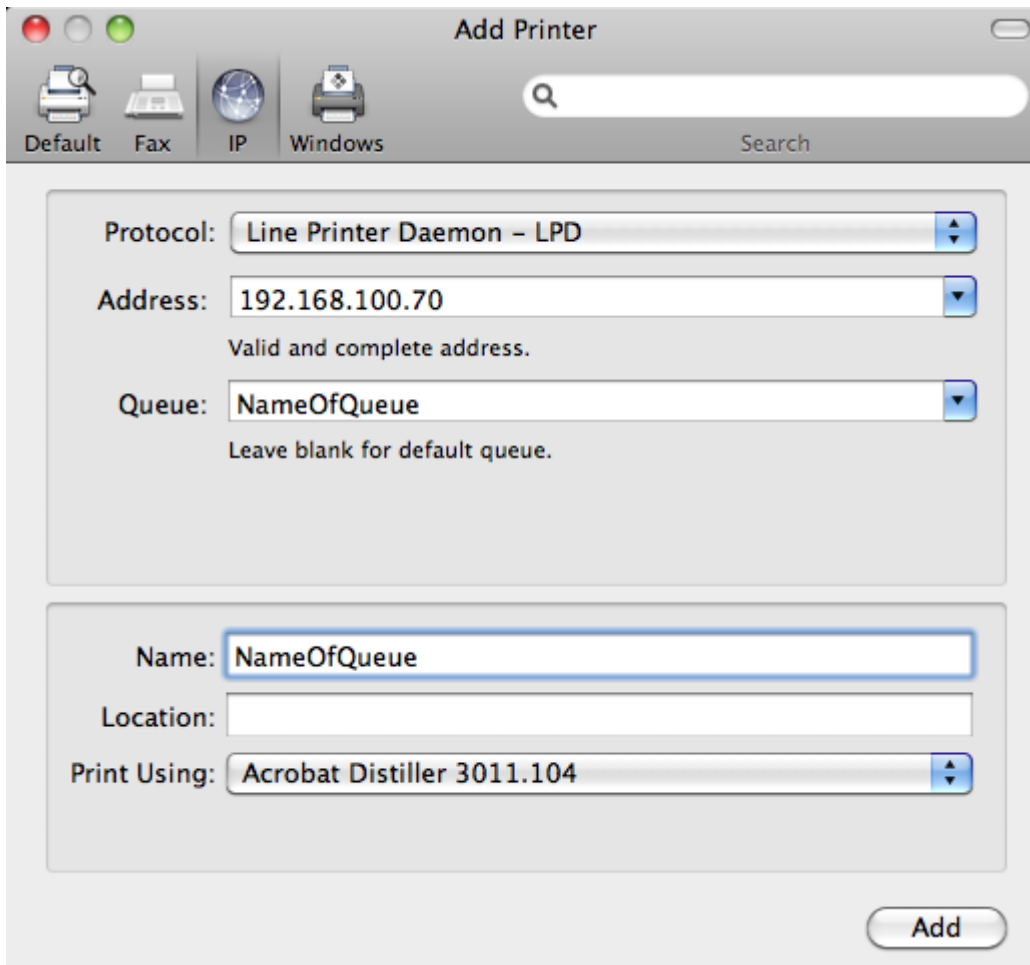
Add Printer

Default Fax IP Windows

Search

Protocol: Line Printer Daemon – LPD

Address: 192.168.100.70

Valid and complete address.

Queue: NameOfQueue

Leave blank for default queue.

Name: NameOfQueue

Location:

Print Using: Acrobat Distiller 3011.104

Add